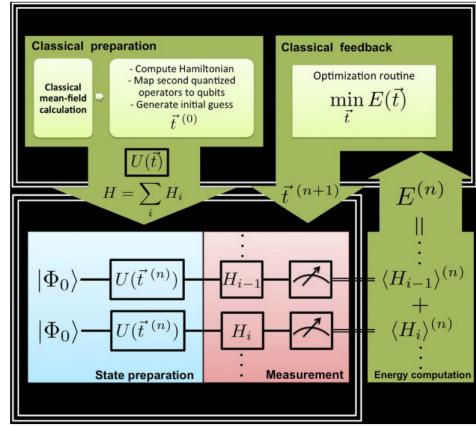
Classical preparation

Classical mean-field calculation

- Compute Hamiltonian
- Map second quantized operators to qubits
- Generate initial guess
$\vec{t}^{\,(0)}$

Classical feedback

Optimization routine

$\min_{\vec{t}} E(\vec{t})$

$U(\vec{t})$

$H = \sum_i H_i$

$\vec{t}^{\,(n+1)}$

$E^{(n)}$

$||$

$\vdots$

$|\Phi_0\rangle$ $U(\vec{t}^{\,(n)})$ $H_{i-1}$ $\langle H_{i-1}\rangle^{(n)}$

$+$

$|\Phi_0\rangle$ $U(\vec{t}^{\,(n)})$ $H_i$ $\langle H_i\rangle^{(n)}$

$\vdots$

State preparation

Measurement

Energy computation